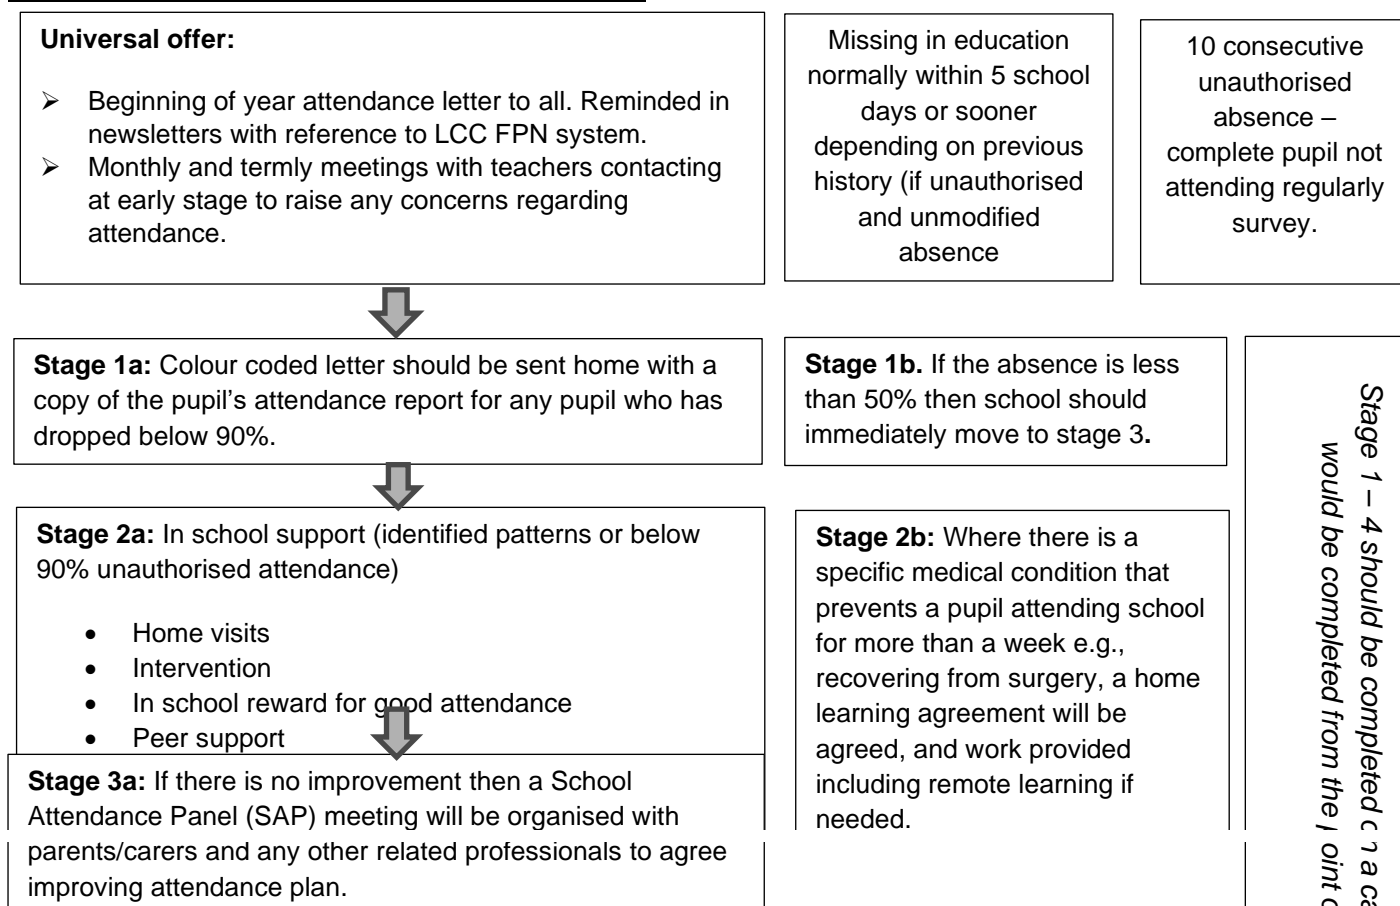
**Universal offer:**

- Beginning of year attendance letter to all. Reminded in newsletters with reference to LCC FPN system.
- Monthly and termly meetings with teachers contacting at early stage to raise any concerns regarding attendance.

Missing in education normally within 5 school days or sooner depending on previous history (if unauthorised and unmodified absence

10 consecutive unauthorised absence – complete pupil not attending regularly survey.

**Stage 1a:** Colour coded letter should be sent home with a copy of the pupil's attendance report for any pupil who has dropped below 90%.

**Stage 1b.** If the absence is less than 50% then school should immediately move to stage 3**.**

Stage 1 – 4 should be completed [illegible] a ca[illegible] would be completed from the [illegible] oint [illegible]

**Stage 2a:** In school support (identified patterns or below 90% unauthorised attendance)

- Home visits
- Intervention
- In school reward for good attendance
- Peer support

**Stage 2b:** Where there is a specific medical condition that prevents a pupil attending school for more than a week e.g., recovering from surgery, a home learning agreement will be agreed, and work provided including remote learning if needed.

**Stage 3a:** If there is no improvement then a School Attendance Panel (SAP) meeting will be organised with parents/carers and any other related professionals to agree improving attendance plan.